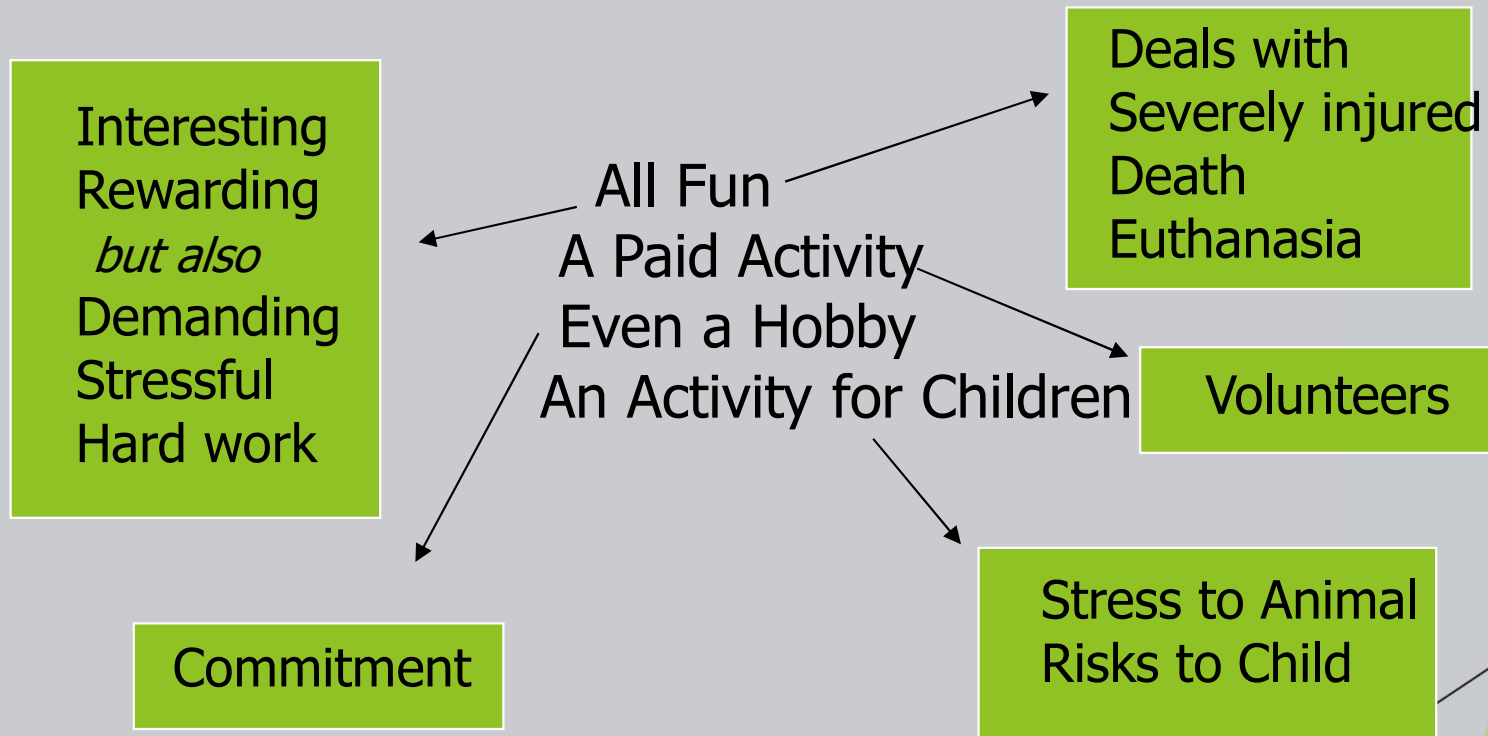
Interesting
Rewarding
*but also*
Demanding
Stressful
Hard work

All Fun
A Paid Activity
Even a Hobby
An Activity for Children

Deals with
Severely injured
Death
Euthanasia

Volunteers

Commitment

Stress to Animal
Risks to Child